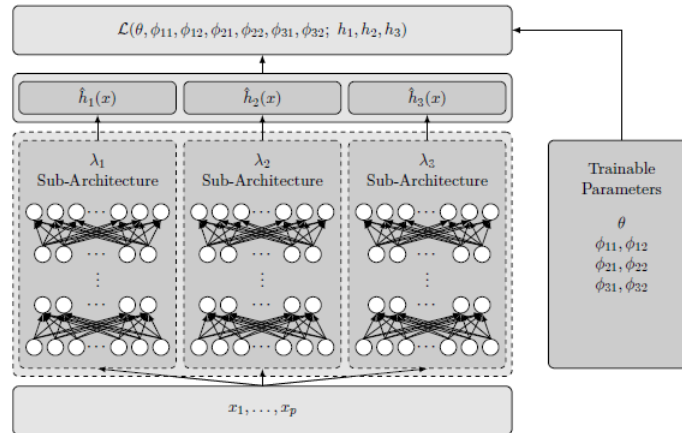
$\mathcal{L}(\theta, \phi_{11}, \phi_{12}, \phi_{21}, \phi_{22}, \phi_{31}, \phi_{32};\ h_1, h_2, h_3)$

$\hat{h}_1(x)$

$\hat{h}_2(x)$

$\hat{h}_3(x)$

$\lambda_1$
Sub-Architecture

$\lambda_2$
Sub-Architecture

$\lambda_2$
Sub-Architecture

Trainable Parameters

$\theta$
$\phi_{11}, \phi_{12}$
$\phi_{21}, \phi_{22}$
$\phi_{31}, \phi_{32}$

$x_1, \ldots, x_p$